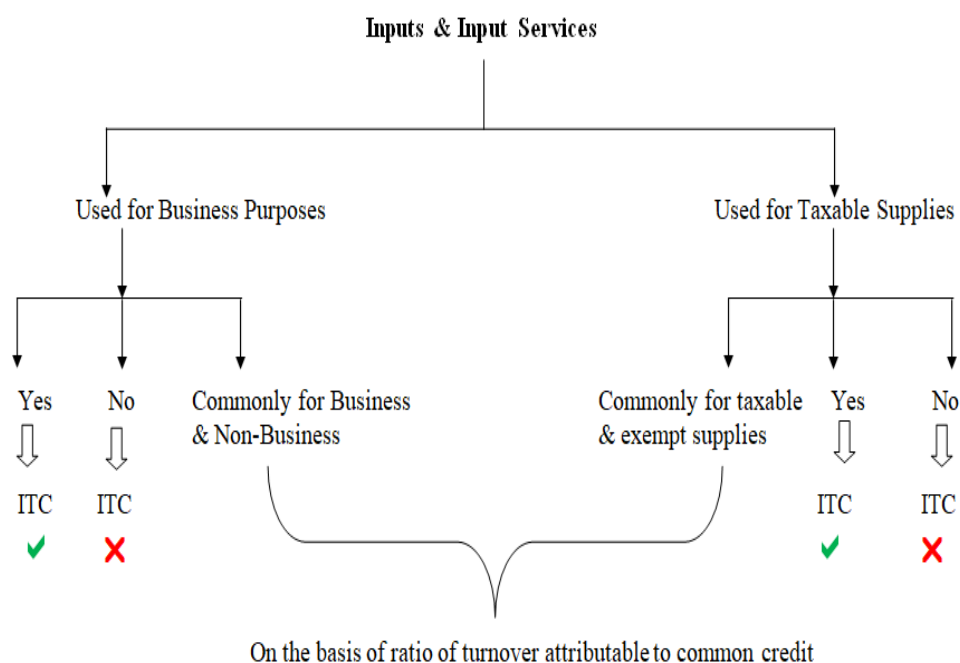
Inputs & Input Services

Used for Business Purposes

Yes

ITC

No

ITC

Commonly for Business & Non-Business

Used for Taxable Supplies

Commonly for taxable & exempt supplies

Yes

ITC

No

ITC

On the basis of ratio of turnover attributable to common credit